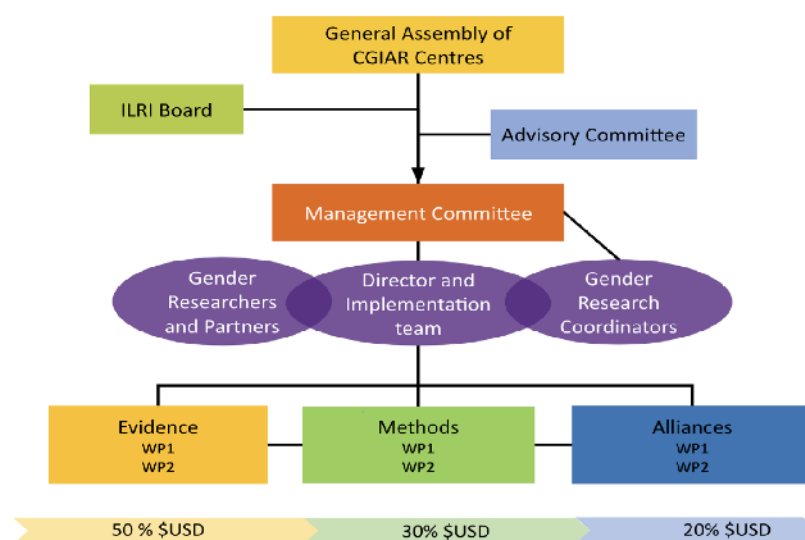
General Assembly of CGIAR Centres

ILRI Board

Advisory Committee

Management Committee

Gender Researchers and Partners

Director and Implementation team

Gender Research Coordinators

Evidence
WP1
WP2

Methods
WP1
WP2

Alliances
WP1
WP2

50 % $USD

30% $USD

20% $USD